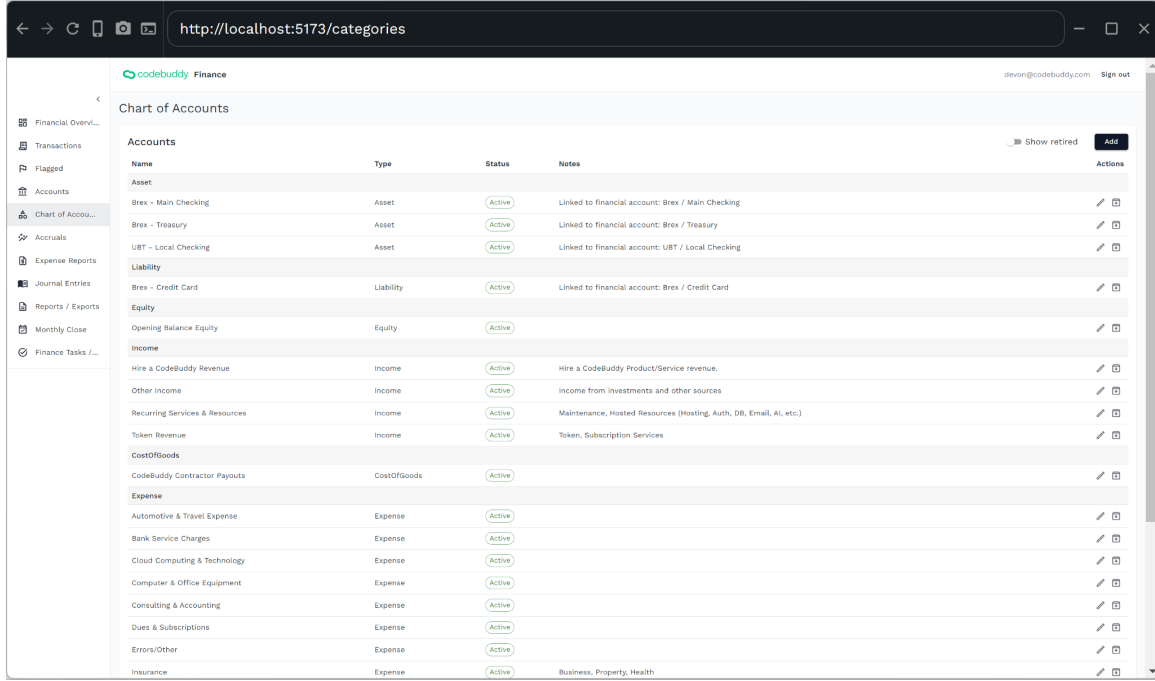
http://localhost:5173/categories

codebuddy Finance

devon@codebuddy.com Sign out

<

Financial Overvi...
Transactions
Flagged
Accounts
Chart of Accou...
Accruals
Expense Reports
Journal Entries
Reports / Exports
Monthly Close
Finance Tasks /...

Chart of Accounts

Accounts

Show retired

Add

| Name | Type | Status | Notes | Actions |
|---|---|---|---|---|
| Asset | | | | |
| Brex - Main Checking | Asset | Active | Linked to financial account: Brex / Main Checking | |
| Brex - Treasury | Asset | Active | Linked to financial account: Brex / Treasury | |
| UBT - Local Checking | Asset | Active | Linked to financial account: UBT / Local Checking | |
| Liability | | | | |
| Brex - Credit Card | Liability | Active | Linked to financial account: Brex / Credit Card | |
| Equity | | | | |
| Opening Balance Equity | Equity | Active | | |
| Income | | | | |
| Hire a CodeBuddy Revenue | Income | Active | Hire a CodeBuddy Product/Service revenue. | |
| Other Income | Income | Active | Income from investments and other sources | |
| Recurring Services & Resources | Income | Active | Maintenance, Hosted Resources (Hosting, Auth, DB, Email, AI, etc.) | |
| Token Revenue | Income | Active | Token, Subscription Services | |
| CostOfGoods | | | | |
| CodeBuddy Contractor Payouts | CostOfGoods | Active | | |
| Expense | | | | |
| Automotive & Travel Expense | Expense | Active | | |
| Bank Service Charges | Expense | Active | | |
| Cloud Computing & Technology | Expense | Active | | |
| Computer & Office Equipment | Expense | Active | | |
| Consulting & Accounting | Expense | Active | | |
| Dues & Subscriptions | Expense | Active | | |
| Errors/Other | Expense | Active | | |
| Insurance | Expense | Active | Business, Property, Health | |